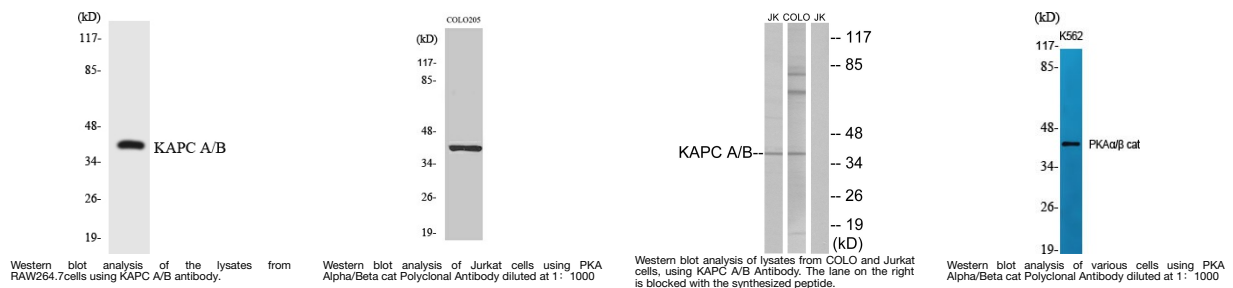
(kD)
117-
85-
48-
34-
26-
19-
KAPC A/B

Western blot analysis of the lysates from RAW264.7cells using KAPC A/B antibody.

COLO205
(kD)
117-
85-
48-
34-
26-
19-

Western blot analysis of Jurkat cells using PKA Alpha/Beta cat Polyclonal Antibody diluted at 1：1000

JK COLO JK
-- 117
-- 85
-- 48
-- 34
-- 26
-- 19
(kD)
KAPC A/B--

Western blot analysis of lysates from COLO and Jurkat cells, using KAPC A/B Antibody. The lane on the right is blocked with the synthesized peptide.

(kD)
K562
117-
85-
48-
34-
26-
19-
PKAα/β cat

Western blot analysis of various cells using PKA Alpha/Beta cat Polyclonal Antibody diluted at 1：1000